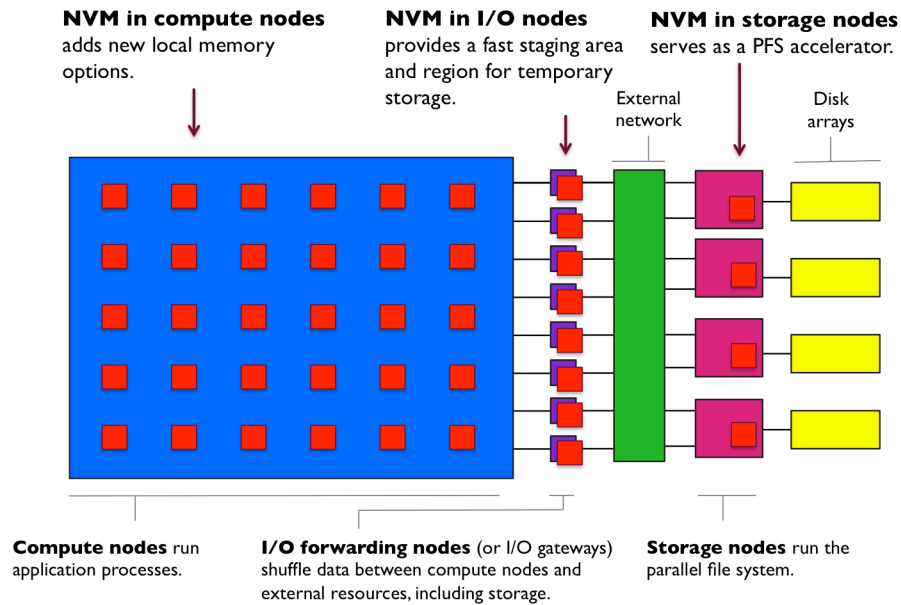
**NVM in compute nodes** adds new local memory options.

**NVM in I/O nodes** provides a fast staging area and region for temporary storage.

**NVM in storage nodes** serves as a PFS accelerator.

External network

Disk arrays

**Compute nodes** run application processes.

**I/O forwarding nodes** (or I/O gateways) shuffle data between compute nodes and external resources, including storage.

**Storage nodes** run the parallel file system.